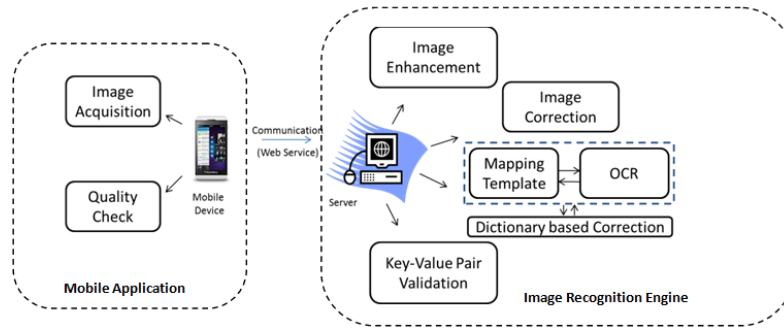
Image Acquisition

Quality Check

Mobile Device

Mobile Application

Communication
(Web Service)

Server

Image Enhancement

Image Correction

Mapping Template

OCR

Dictionary based Correction

Key-Value Pair Validation

Image Recognition Engine